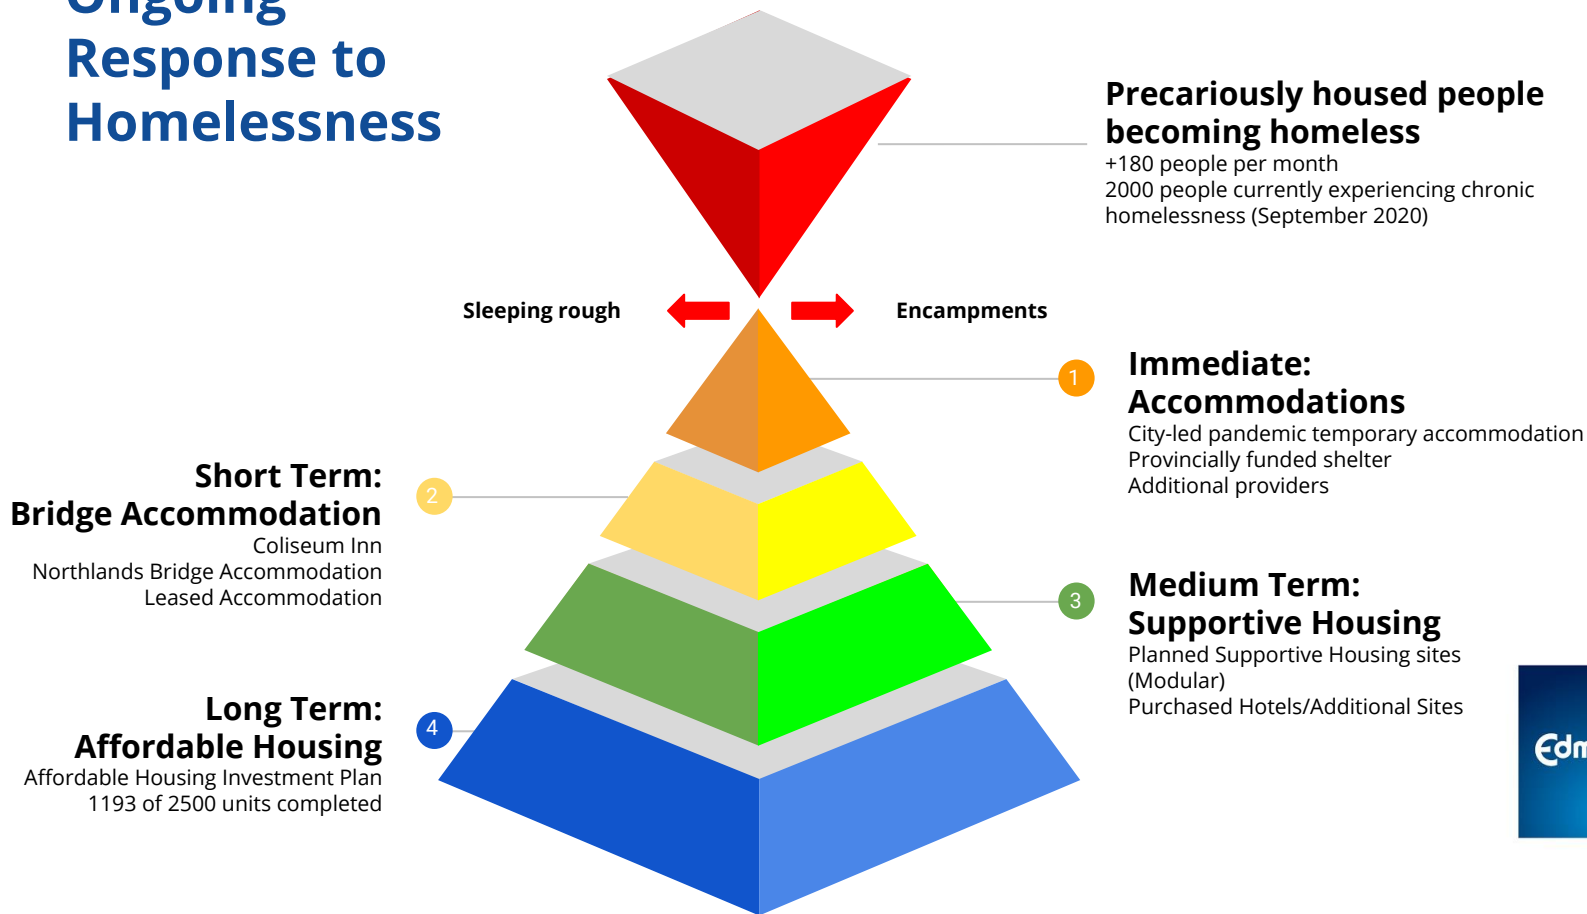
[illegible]
Response to Homelessness

Precariously housed people becoming homeless
+180 people per month
2000 people currently experiencing chronic homelessness (September 2020)

Sleeping rough

Encampments

1

Immediate: Accommodations
City-led pandemic temporary accommodation
Provincially funded shelter
Additional providers

2

Short Term: Bridge Accommodation
Coliseum Inn
Northlands Bridge Accommodation
Leased Accommodation

3

Medium Term: Supportive Housing
Planned Supportive Housing sites (Modular)
Purchased Hotels/Additional Sites

4

Long Term: Affordable Housing
Affordable Housing Investment Plan
1193 of 2500 units completed

Edm